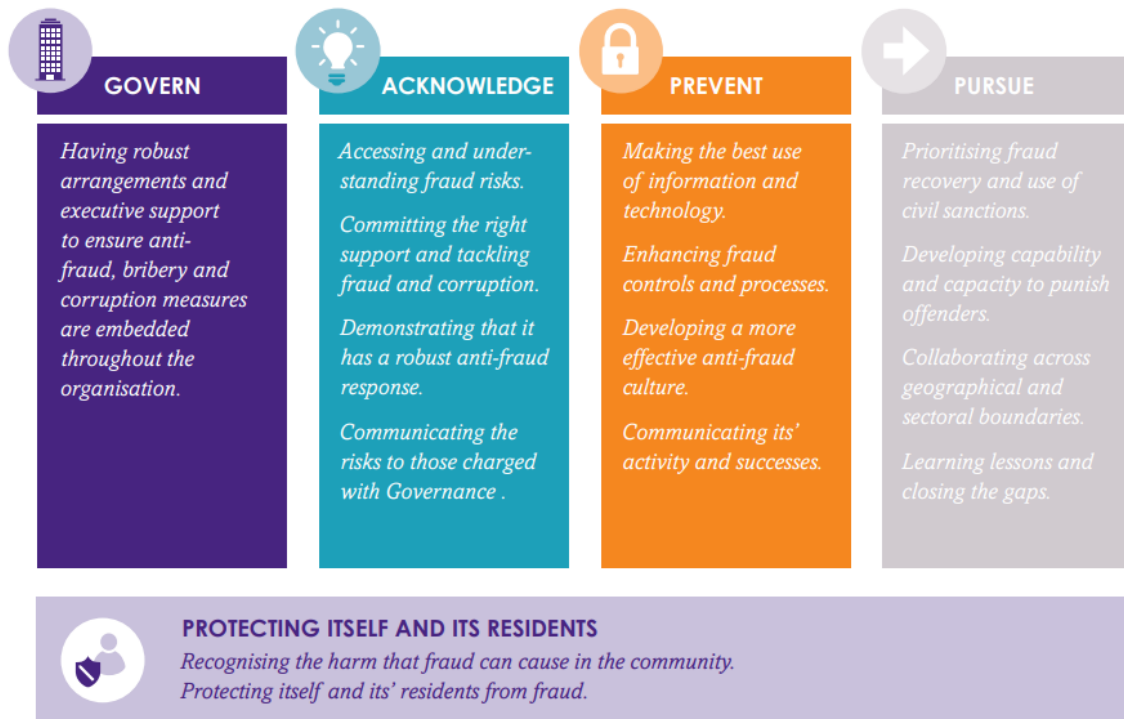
GOVERN

Having robust arrangements and executive support to ensure anti-fraud, bribery and corruption measures are embedded throughout the organisation.

ACKNOWLEDGE

Accessing and understanding fraud risks.

Committing the right support and tackling fraud and corruption.

Demonstrating that it has a robust anti-fraud response.

Communicating the risks to those charged with Governance .

PREVENT

Making the best use of information and technology.

Enhancing fraud controls and processes.

Developing a more effective anti-fraud culture.

Communicating its' activity and successes.

PURSUE

Prioritising fraud recovery and use of civil sanctions.

Developing capability and capacity to punish offenders.

Collaborating across geographical and sectoral boundaries.

Learning lessons and closing the gaps.

PROTECTING ITSELF AND ITS RESIDENTS

Recognising the harm that fraud can cause in the community.
Protecting itself and its' residents from fraud.